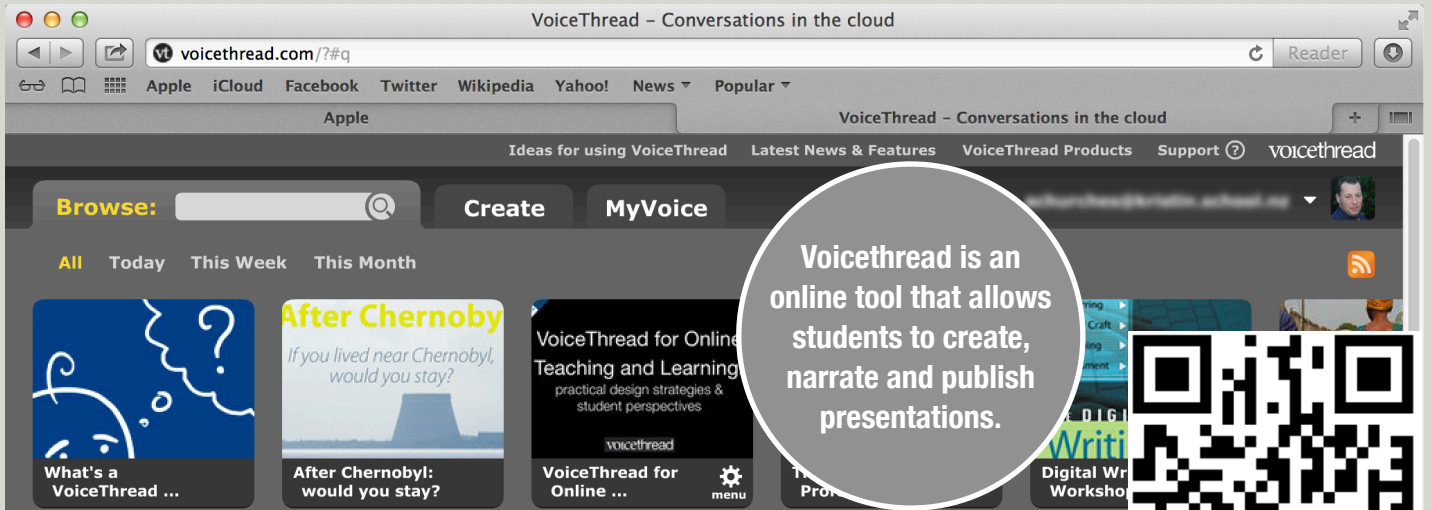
VoiceThread – Conversations in the cloud

voicethread.com/?#q

Reader

Apple iCloud Facebook Twitter Wikipedia Yahoo! News ▾ Popular ▾

Apple

VoiceThread – Conversations in the cloud

Ideas for using VoiceThread Latest News & Features VoiceThread Products Support ? voicethread

Browse:

Create

MyVoice

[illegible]

All Today This Week This Month

Voicethread is an online tool that allows students to create, narrate and publish presentations.

After Chernoby

If you lived near Chernobyl, would you stay?

VoiceThread for Online Teaching and Learning

practical design strategies & student perspectives

voicethread

Craft

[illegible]

E DIGI

Writi

What's a VoiceThread ...

After Chernobyl: would you stay?

VoiceThread for Online ...

menu

T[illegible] Pro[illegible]

Digital Wr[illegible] Worksho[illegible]